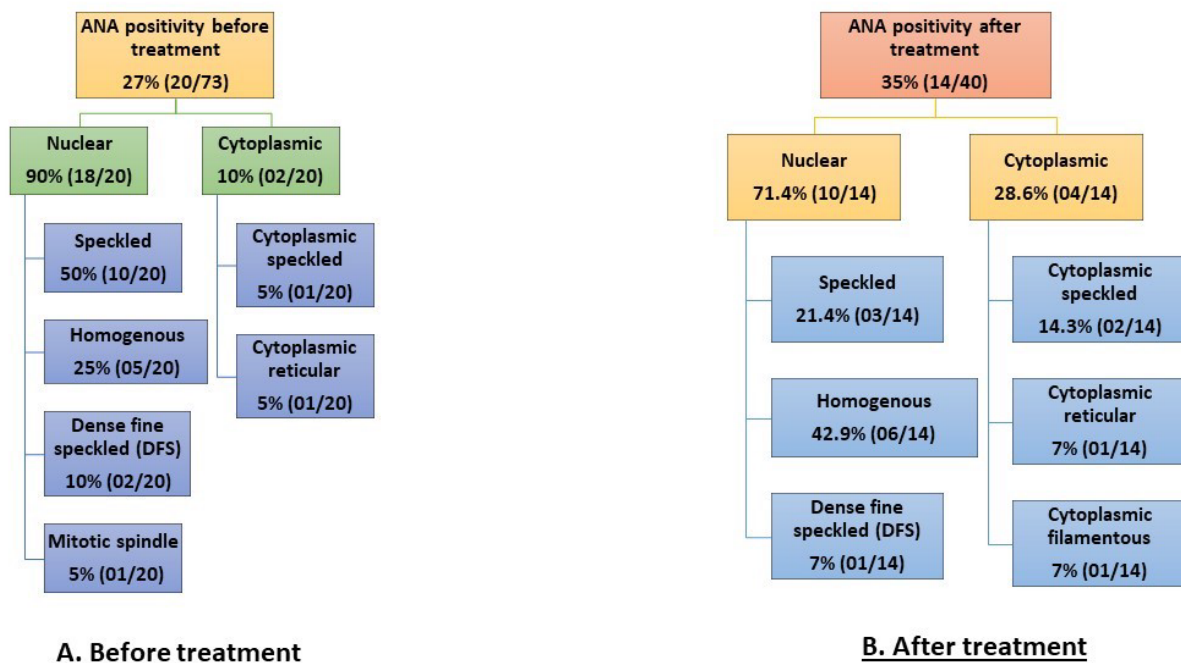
ANA positivity before treatment
27% (20/73)

Nuclear
90% (18/20)

Speckled
50% (10/20)

Homogenous
25% (05/20)

Dense fine speckled (DFS)
10% (02/20)

Mitotic spindle
5% (01/20)

Cytoplasmic
10% (02/20)

Cytoplasmic speckled
5% (01/20)

Cytoplasmic reticular
5% (01/20)

A. Before treatment

ANA positivity after treatment
35% (14/40)

Nuclear
71.4% (10/14)

Speckled
21.4% (03/14)

Homogenous
42.9% (06/14)

Dense fine speckled (DFS)
7% (01/14)

Cytoplasmic
28.6% (04/14)

Cytoplasmic speckled
14.3% (02/14)

Cytoplasmic reticular
7% (01/14)

Cytoplasmic filamentous
7% (01/14)

B. After treatment